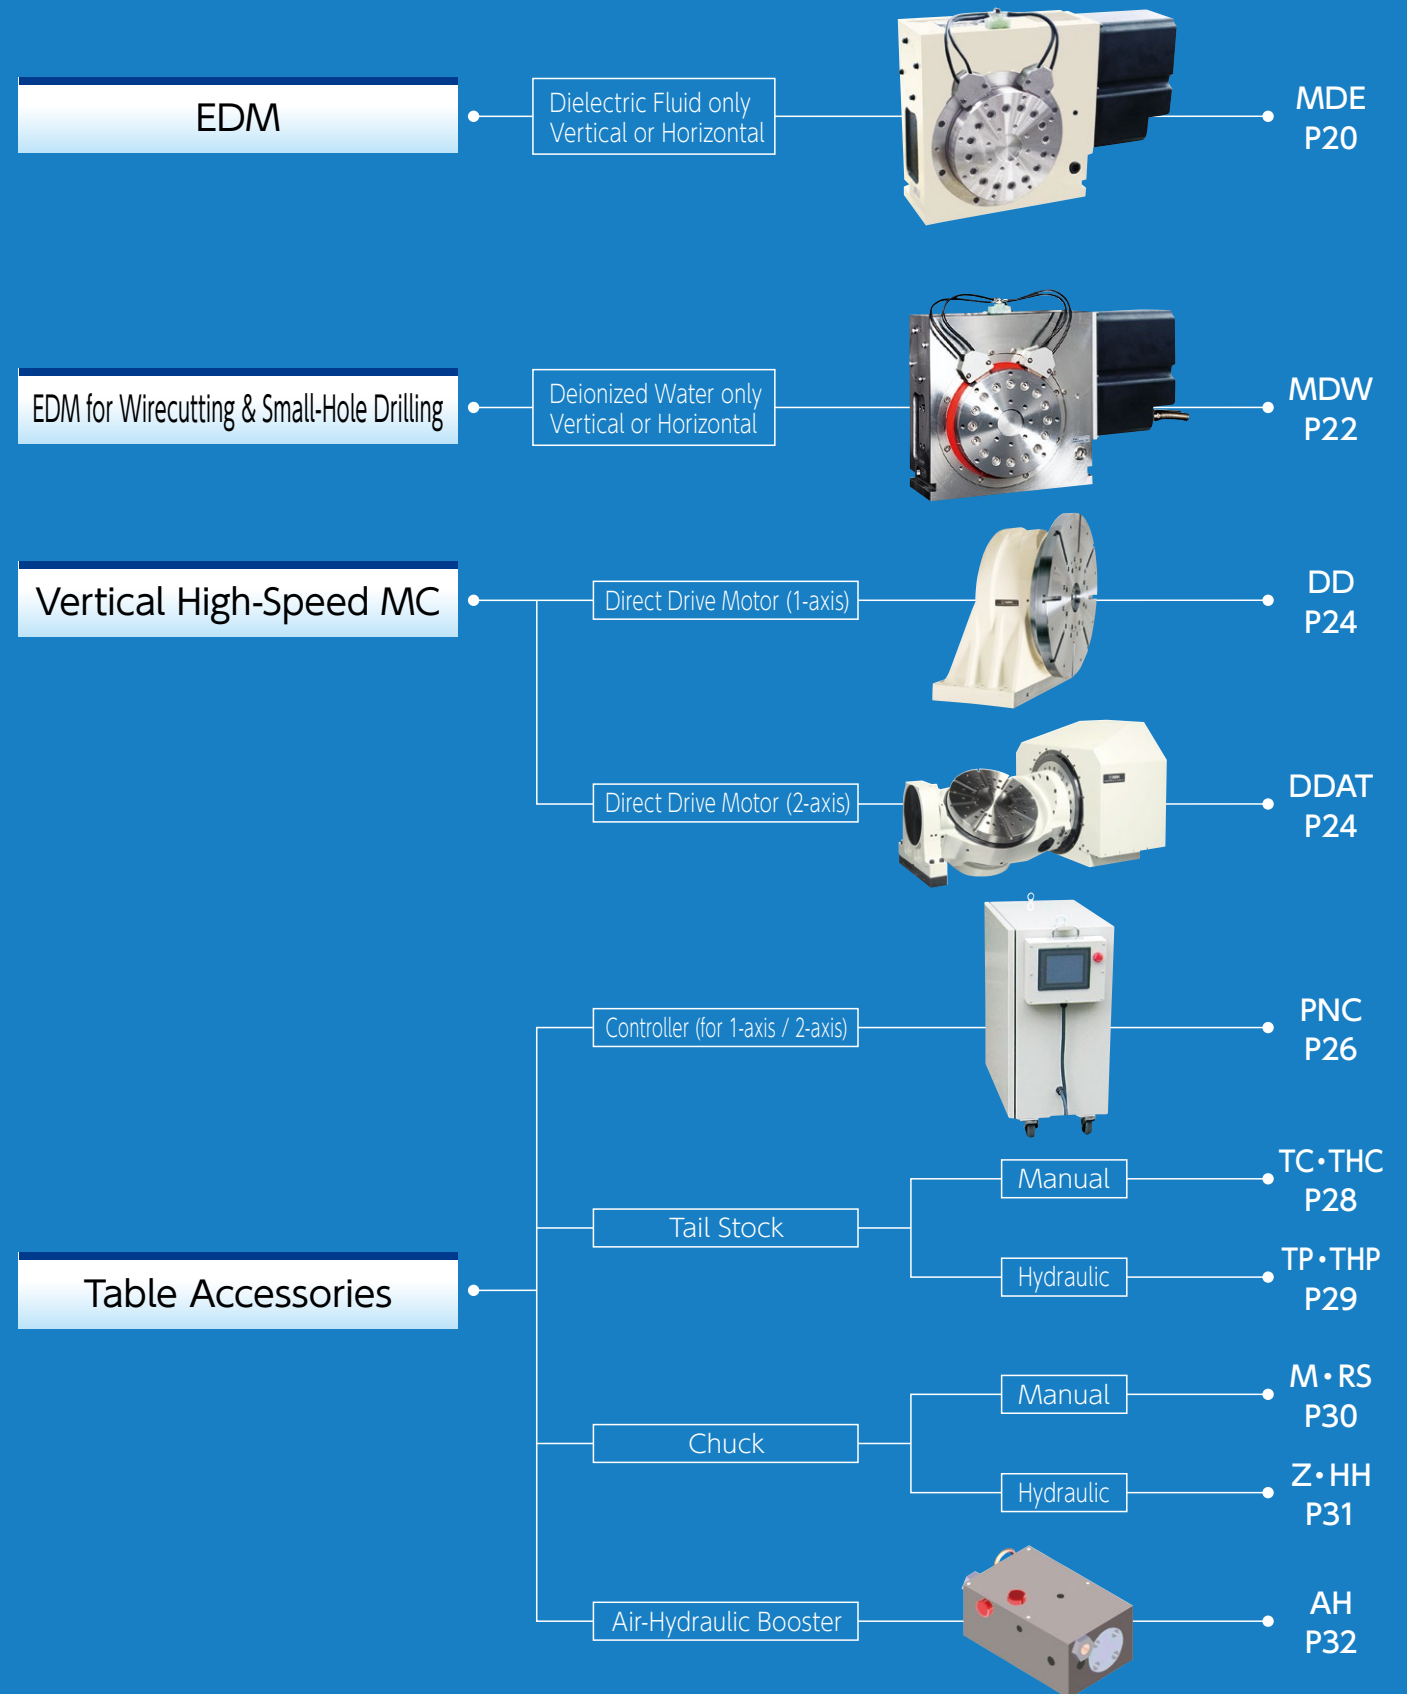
EDM

Dielectric Fluid only
Vertical or Horizontal

MDE
P20

EDM for Wirecutting & Small-Hole Drilling

Deionized Water only
Vertical or Horizontal

MDW
P22

Vertical High-Speed MC

Direct Drive Motor (1-axis)

DD
P24

Direct Drive Motor (2-axis)

DDAT
P24

Controller (for 1-axis / 2-axis)

PNC
P26

Tail Stock

Manual

TC•THC
P28

Hydraulic

TP•THP
P29

Table Accessories

Chuck

Manual

M•RS
P30

Hydraulic

Z•HH
P31

Air-Hydraulic Booster

AH
P32